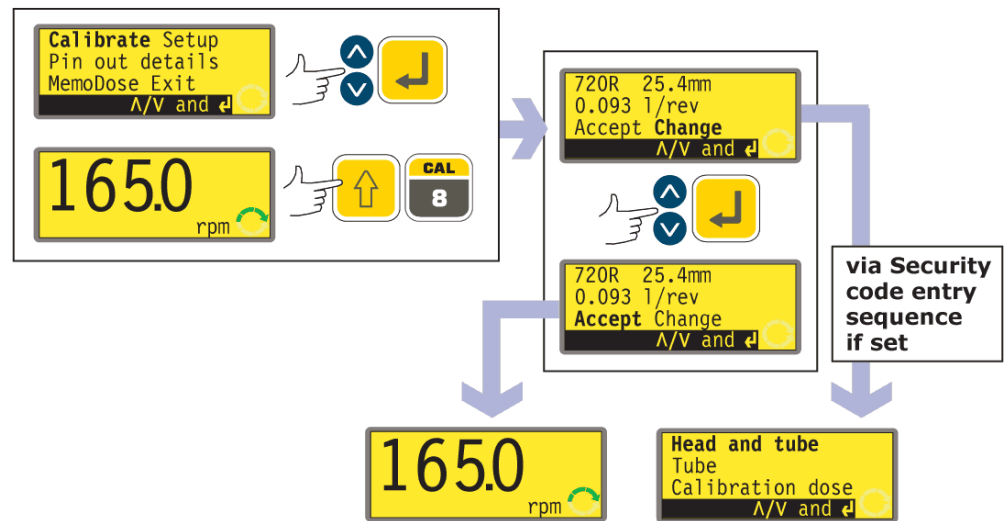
Calibrate Setup
Pin out details
MemoDose Exit
Λ/V and ↵

165.0
rpm

CAL
8

720R 25.4mm
0.093 l/rev
Accept Change
Λ/V and ↵

720R 25.4mm
0.093 l/rev
Accept Change
Λ/V and ↵

via Security code entry sequence if set

165.0
rpm

Head and tube
Tube
Calibration dose
Λ/V and ↵